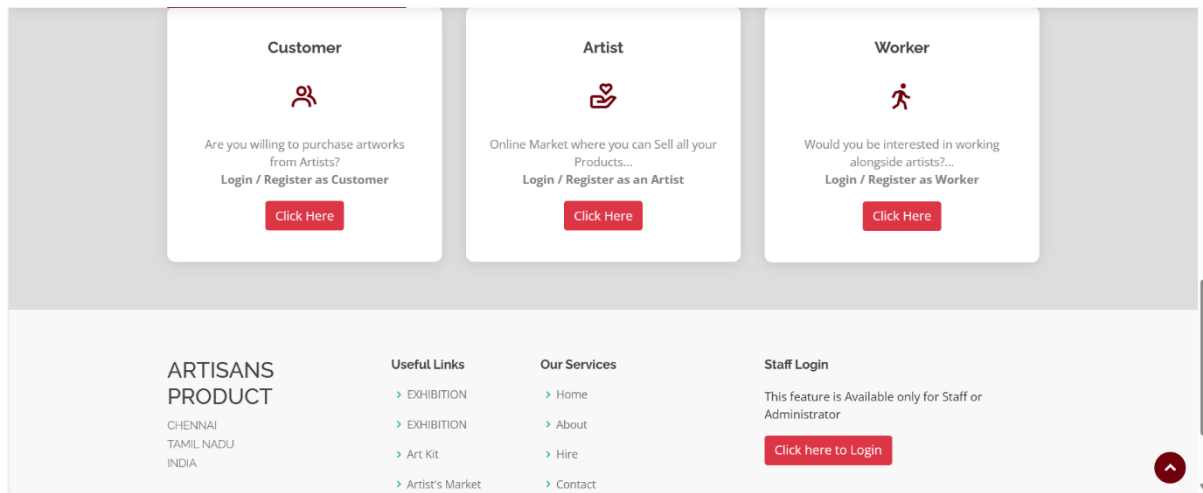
Customer

Are you willing to purchase artworks from Artists?
**Login / Register as Customer**

Click Here

Artist

Online Market where you can Sell all your Products...
**Login / Register as an Artist**

Click Here

Worker

Would you be interested in working alongside artists?...
**Login / Register as Worker**

Click Here

ARTISANS PRODUCT

CHENNAI
TAMIL NADU
INDIA

Useful Links

› EXHIBITION
› EXHIBITION
› Art Kit
› Artist's Market

Our Services

› Home
› About
› Hire
› Contact

Staff Login

This feature is Available only for Staff or Administrator

Click here to Login